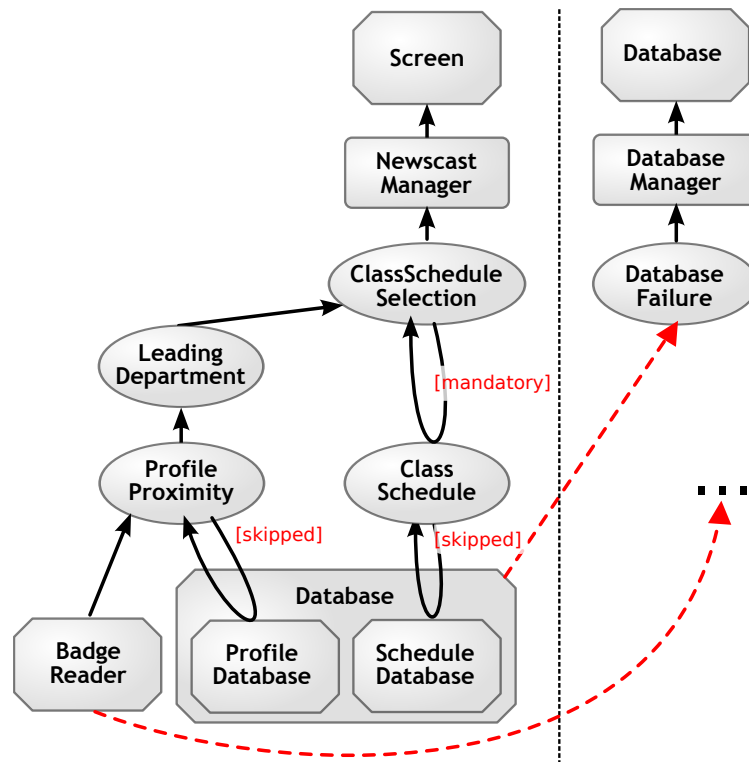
Screen

Newscast Manager

ClassSchedule Selection

Leading Department

[mandatory]

Profile Proximity

Class Schedule

[skipped]

[skipped]

Database

Badge Reader

Profile Database

Schedule Database

Database

Database Manager

Database Failure

...